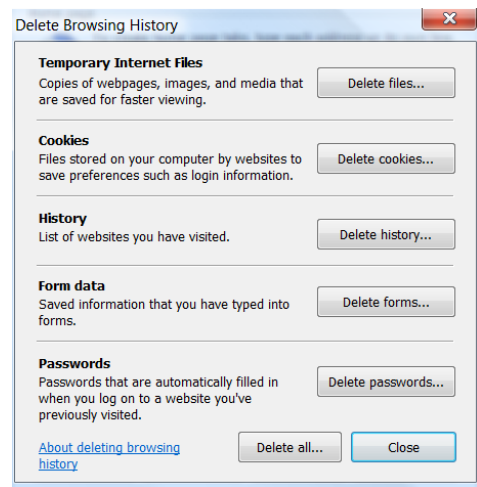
Delete Browsing History

Temporary Internet Files
Copies of webpages, images, and media that are saved for faster viewing.
Delete files...

Cookies
Files stored on your computer by websites to save preferences such as login information.
Delete cookies...

History
List of websites you have visited.
Delete history...

Form data
Saved information that you have typed into forms.
Delete forms...

Passwords
Passwords that are automatically filled in when you log on to a website you've previously visited.
Delete passwords...

About deleting browsing history
Delete all...
Close